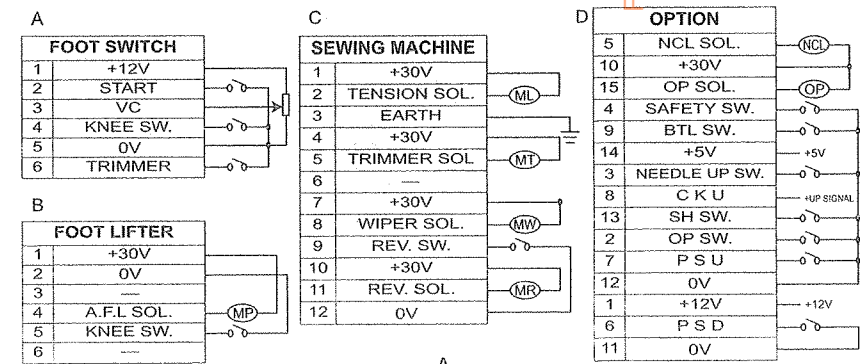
A

| FOOT SWITCH | |
|---|---|
| 1 | +12V |
| 2 | START |
| 3 | VC |
| 4 | KNEE SW. |
| 5 | 0V |
| 6 | TRIMMER |

B

| FOOT LIFTER | |
|---|---|
| 1 | +30V |
| 2 | 0V |
| 3 | — |
| 4 | A.F.L SOL. |
| 5 | KNEE SW. |
| 6 | — |

MP

C

| SEWING MACHINE | |
|---|---|
| 1 | +30V |
| 2 | TENSION SOL. |
| 3 | EARTH |
| 4 | +30V |
| 5 | TRIMMER SOL. |
| 6 | — |
| 7 | +30V |
| 8 | WIPER SOL. |
| 9 | REV. SW. |
| 10 | +30V |
| 11 | REV. SOL. |
| 12 | 0V |

ML
MT
MW
MR

D

| OPTION | |
|---|---|
| 5 | NCL SOL. |
| 10 | +30V |
| 15 | OP SOL. |
| 4 | SAFETY SW. |
| 9 | BTL SW. |
| 14 | +5V |
| 3 | NEEDLE UP SW. |
| 8 | C K U |
| 13 | SH SW. |
| 2 | OP SW. |
| 7 | P S U |
| 12 | 0V |
| 1 | +12V |
| 6 | P S D |
| 11 | 0V |

NCL
OP
+5V
+UP SIGNAL
+12V

A